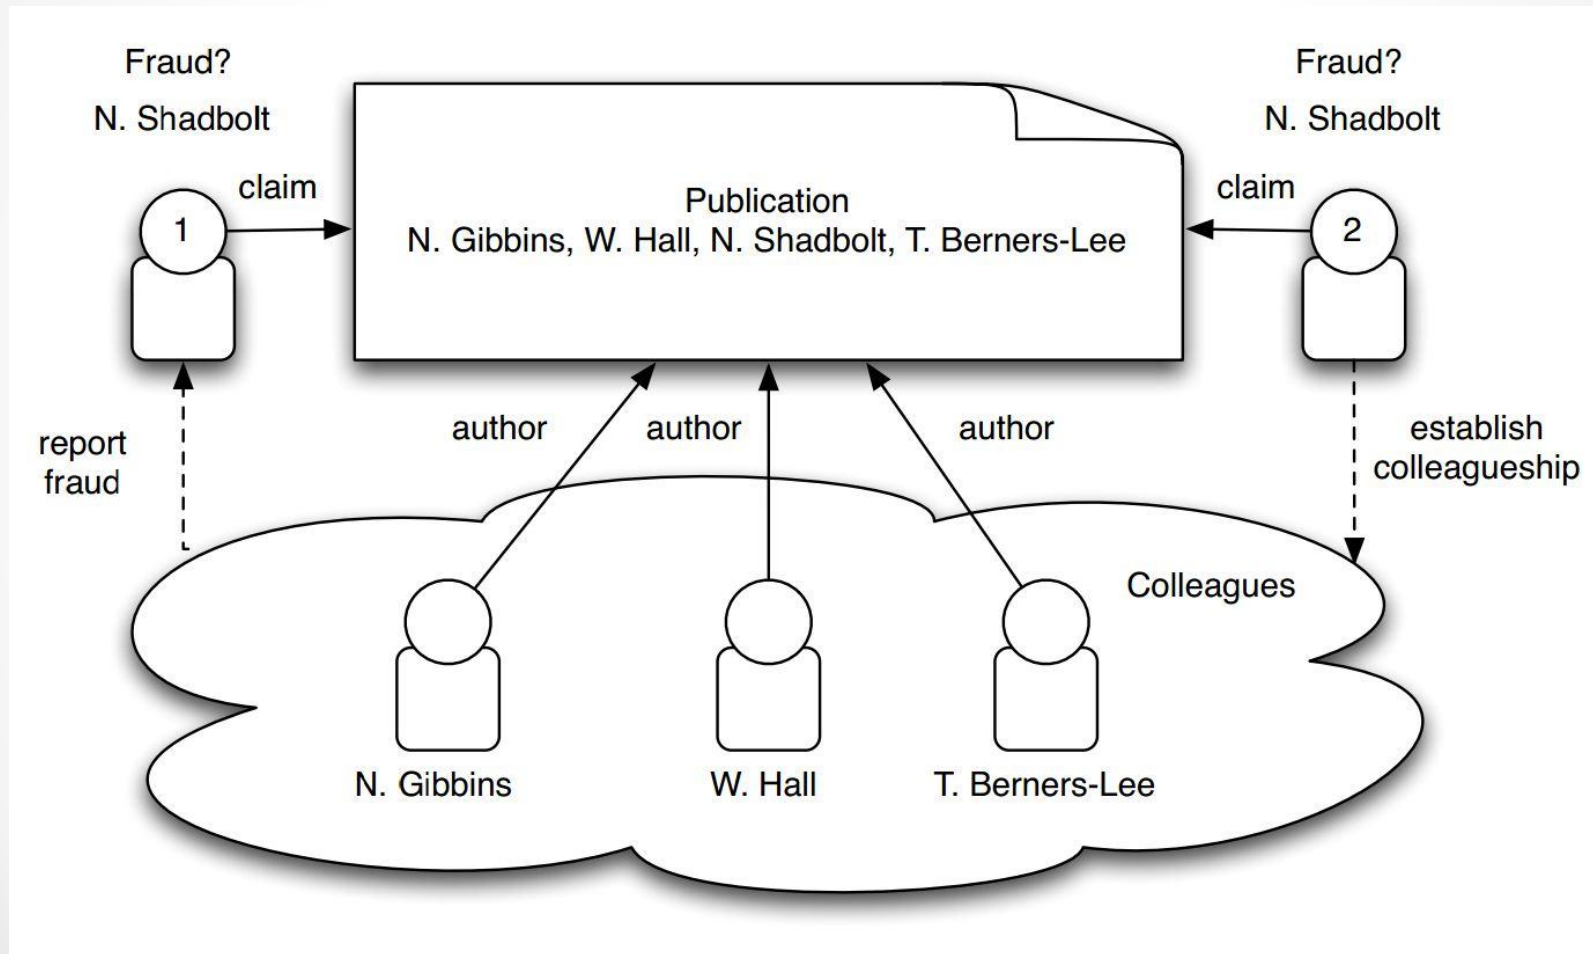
Fraud?

N. Shadbolt

claim

1

Publication
N. Gibbins, W. Hall, N. Shadbolt, T. Berners-Lee

Fraud?

N. Shadbolt

claim

2

report fraud

author

author

author

establish colleagueship

Colleagues

N. Gibbins

W. Hall

T. Berners-Lee